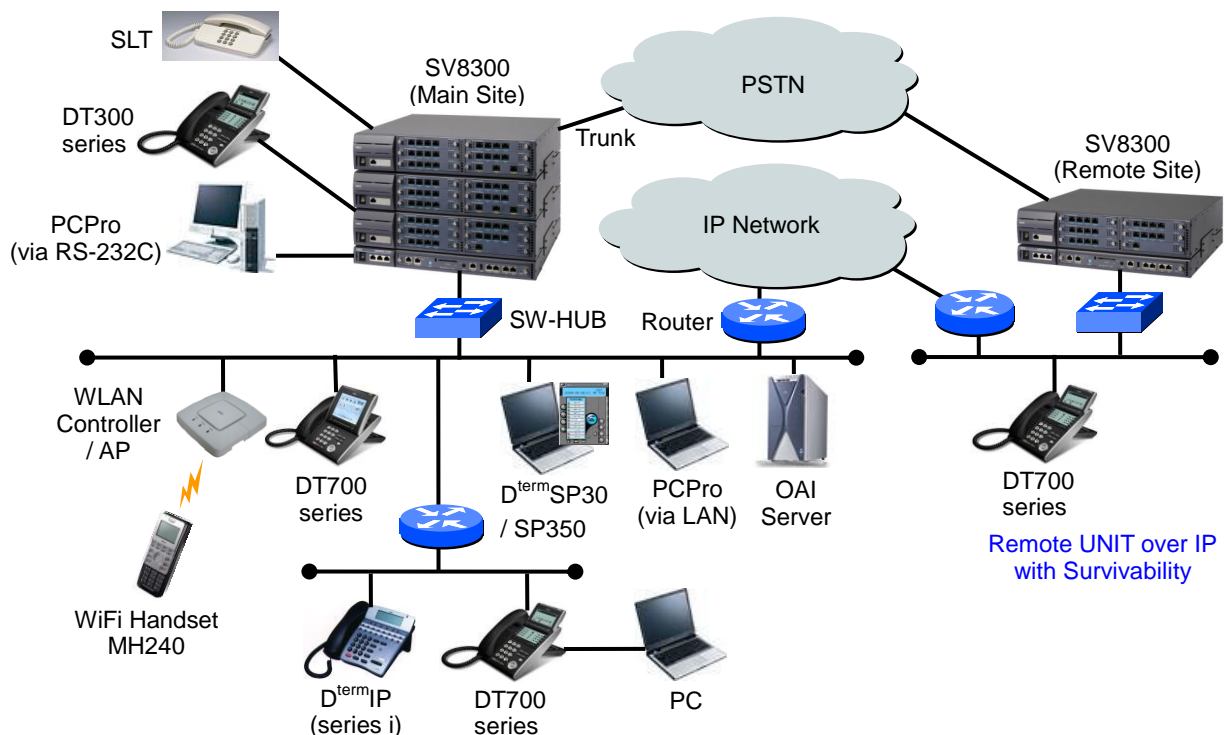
SLT

SV8300
(Main Site)

PSTN

DT300
series

Trunk

SV8300
(Remote Site)

PCPro
(via RS-232C)

IP Network

SW-HUB

Router

WLAN
Controller
/ AP

DT700
series

D$^{term}$SP30
/ SP350

PCPro
(via LAN)

OAI
Server

DT700
series

Remote UNIT over IP
with Survivability

WiFi Handset
MH240

D$^{term}$IP
(series i)

DT700
series

PC